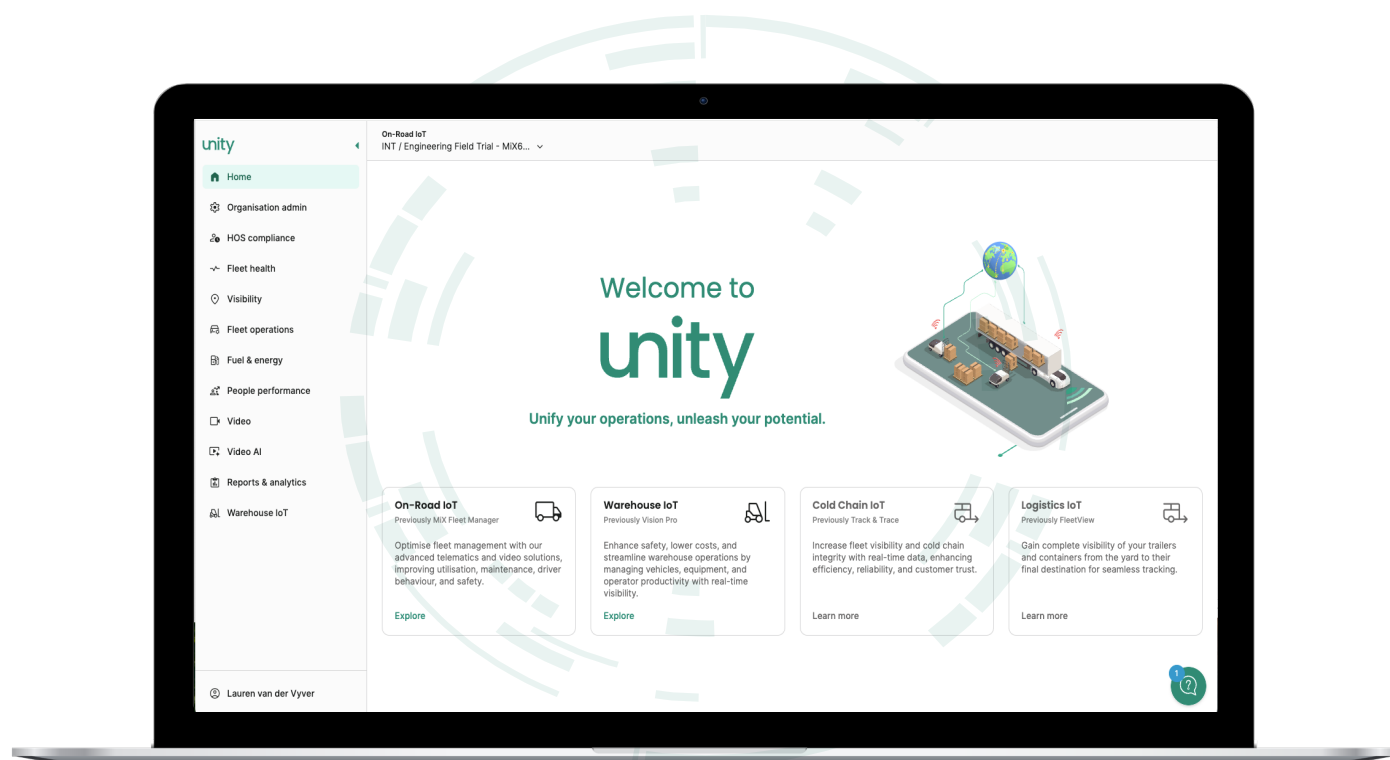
unity

Home
Organisation admin
HOS compliance
Fleet health
Visibility
Fleet operations
Fuel & energy
People performance
Video
Video AI
Reports & analytics
Warehouse IoT

Lauren van der Vyver

On-Road IoT
INT / Engineering Field Trial - MiX6...

Welcome to
unity
Unify your operations, unleash your potential.

On-Road IoT
Previously MiX Fleet Manager
Optimise fleet management with our advanced telematics and video solutions, improving utilisation, maintenance, driver behaviour, and safety.
Explore

Warehouse IoT
Previously Vision Pro
Enhance safety, lower costs, and streamline warehouse operations by managing vehicles, equipment, and operator productivity with real-time visibility.
Explore

Cold Chain IoT
Previously Track & Trace
Increase fleet visibility and cold chain integrity with real-time data, enhancing efficiency, reliability, and customer trust.
Learn more

Logistics IoT
Previously FleetView
Gain complete visibility of your trailers and containers from the yard to their final destination for seamless tracking.
Learn more

1